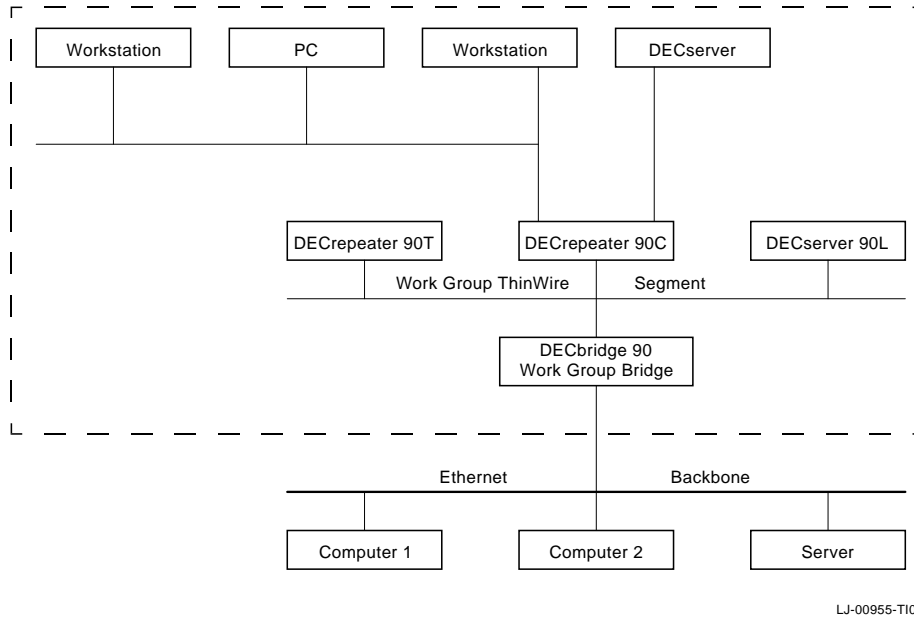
Workstation
PC
Workstation
DECserver

DECrepeater 90T
DECrepeater 90C
DECserver 90L

Work Group ThinWire Segment

DECbridge 90
Work Group Bridge

Ethernet Backbone

Computer 1
Computer 2
Server

LJ-00955-TI0